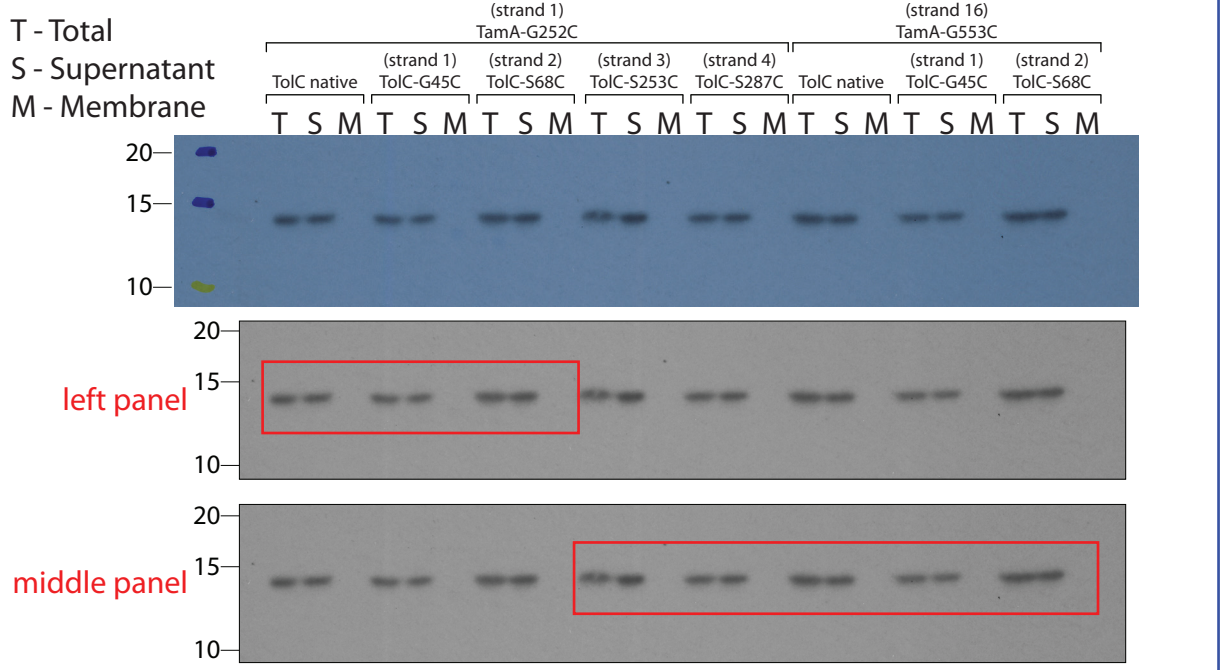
T - Total
S - Supernatant
M - Membrane

(strand 1)
TamA-G252C

(strand 16)
TamA-G553C

TolC native

(strand 1)
TolC-G45C

(strand 2)
TolC-S68C

(strand 3)
TolC-S253C

(strand 4)
TolC-S287C

TolC native

(strand 1)
TolC-G45C

(strand 2)
TolC-S68C

T S M T S M T S M T S M T S M T S M T S M T S M

20
15
10

20
15
left panel
10

20
middle panel
15
10